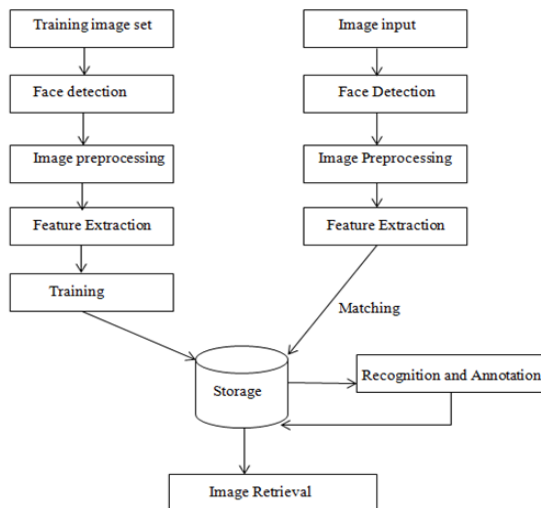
Training image set

Face detection

Image preprocessing

Feature Extraction

Training

Image input

Face Detection

Image Preprocessing

Feature Extraction

Matching

Storage

Recognition and Annotation

Image Retrieval